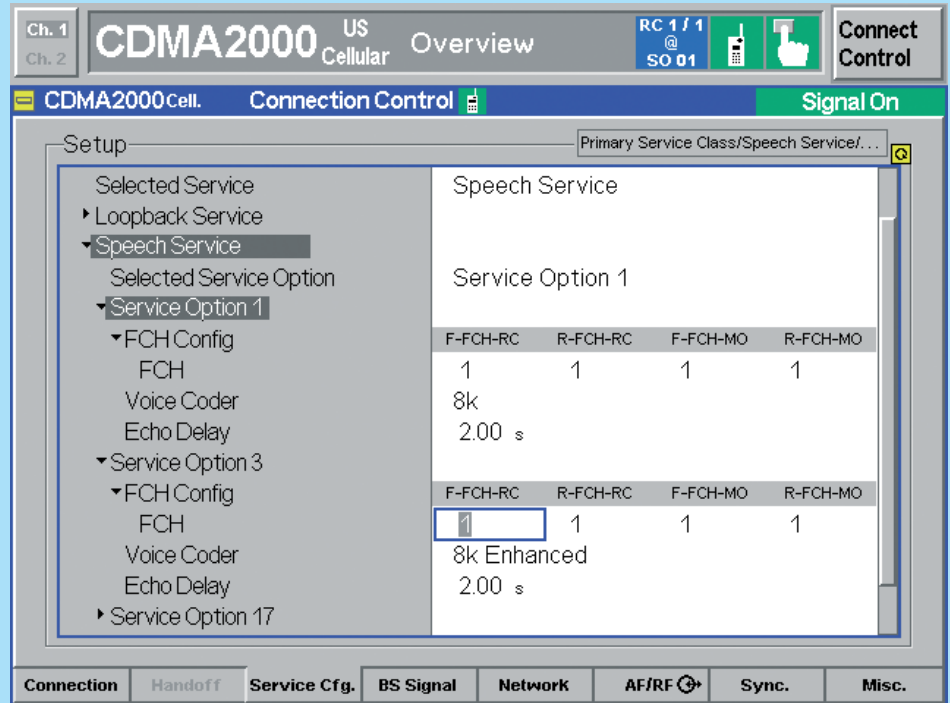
Ch. 1
Ch. 2
CDMA2000 US Cellular Overview
RC 1 / 1 @ SO 01
Connect Control

CDMA2000Cell. Connection Control
Signal On

Setup
Primary Service Class/Speech Service/...

| | | | | |
|---|---|---|---|---|
| Selected Service | Speech Service | | | |
| Loopback Service | | | | |
| Speech Service | | | | |
| Selected Service Option | Service Option 1 | | | |
| Service Option 1 | | | | |
| FCH Config | F-FCH-RC | R-FCH-RC | F-FCH-MO | R-FCH-MO |
| FCH | 1 | 1 | 1 | 1 |
| Voice Coder | 8k | | | |
| Echo Delay | 2.00 s | | | |
| Service Option 3 | | | | |
| FCH Config | F-FCH-RC | R-FCH-RC | F-FCH-MO | R-FCH-MO |
| FCH | 1 | 1 | 1 | 1 |
| Voice Coder | 8k Enhanced | | | |
| Echo Delay | 2.00 s | | | |
| Service Option 17 | | | | |

Connection | Handoff | Service Cfg. | BS Signal | Network | AF/RF | Sync. | Misc.